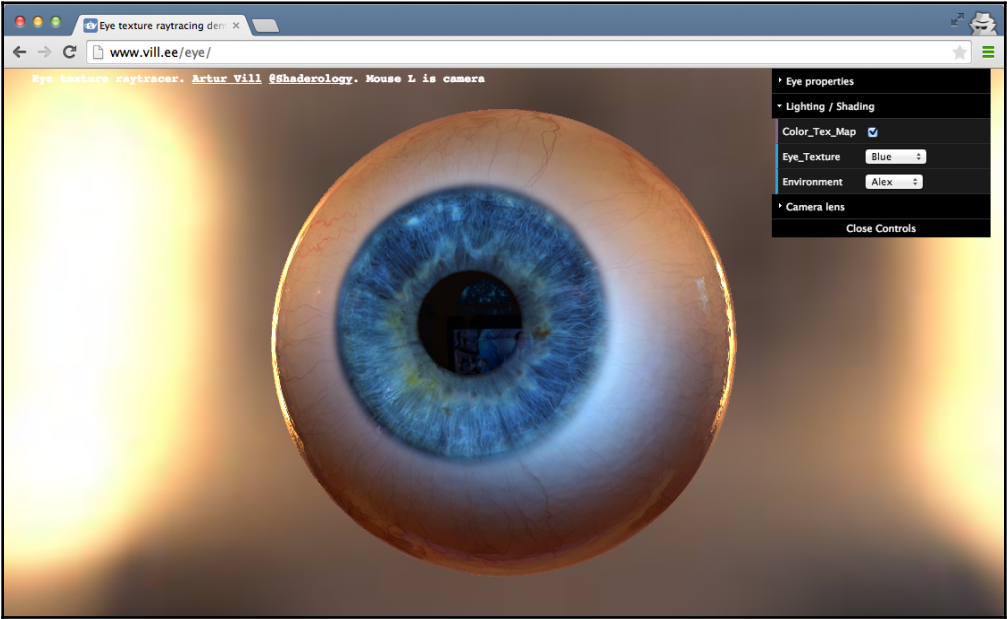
Eye texture raytracing dem

www.vill.ee/eye/

Eye texture raytracer. Artur Vill @Shaderology. Mouse L is camera

Eye properties
Lighting / Shading
Color_Tex_Map
Eye_Texture Blue
Environment Alex
Camera lens
Close Controls